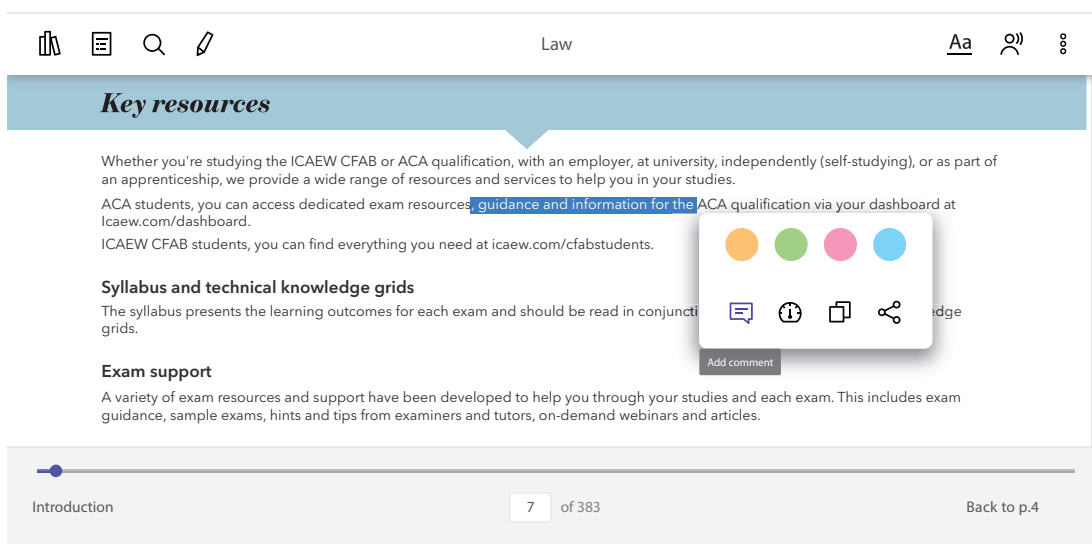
Law

Aa

Key resources

Whether you're studying the ICAEW CFAB or ACA qualification, with an employer, at university, independently (self-studying), or as part of an apprenticeship, we provide a wide range of resources and services to help you in your studies.

ACA students, you can access dedicated exam resources, guidance and information for the ACA qualification via your dashboard at Icaew.com/dashboard.

ICAEW CFAB students, you can find everything you need at icaew.com/cfabstudents.

Syllabus and technical knowledge grids

The syllabus presents the learning outcomes for each exam and should be read in conjunctio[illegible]edge grids.

Add comment

Exam support

A variety of exam resources and support have been developed to help you through your studies and each exam. This includes exam guidance, sample exams, hints and tips from examiners and tutors, on-demand webinars and articles.

Introduction

7 of 383

Back to p.4